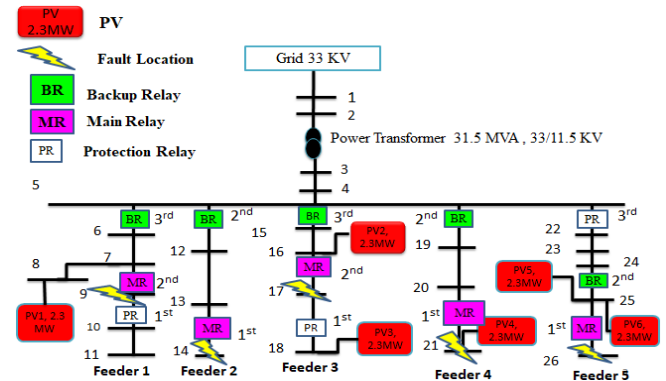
PV 2.3MW PV

Fault Location

BR Backup Relay

MR Main Relay

PR Protection Relay

Grid 33 KV

1
2
Power Transformer 31.5 MVA , 33/11.5 KV
3
4
5

BR 3rd
6
7
8
MR 2nd
9
PR 1st
10
11
PV1, 2.3 MW
Feeder 1

BR 2nd
12
13
MR 1st
14
Feeder 2

15
BR 3rd
16
PV2, 2.3MW
MR 2nd
17
PR 1st
18
PV3, 2.3MW
Feeder 3

2nd BR
19
20
1st MR
PV4, 2.3MW
21
Feeder 4

22
PR 3rd
23
24
PV5, 2.3MW
BR 2nd
25
1st MR
PV6, 2.3MW
26
Feeder 5